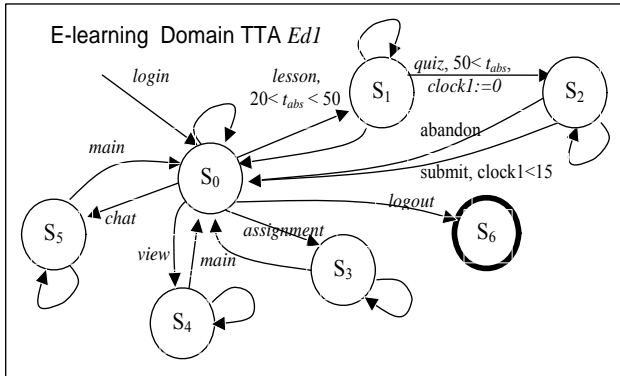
E-learning Domain TTA *Ed1*

*login*

*lesson*, $20< t_{abs} < 50$

$S_1$

*quiz*, $50< t_{abs}$, *clock1:=0*

$S_2$

abandon

submit, clock1<15

*main*

$S_0$

*chat*

$S_5$

*logout*

$S_6$

*view*

*assignment*

*main*

$S_3$

$S_4$